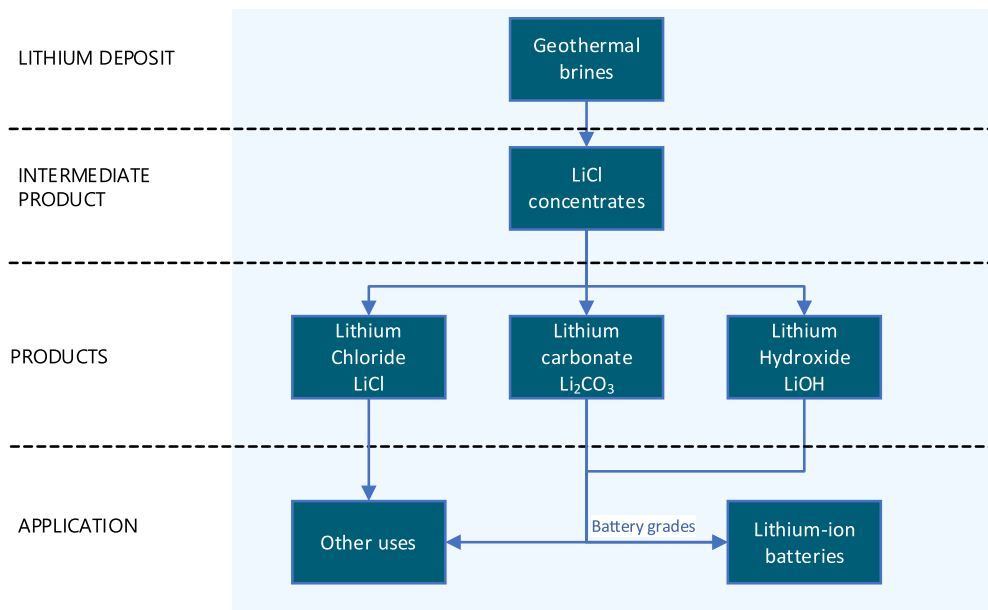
LITHIUM DEPOSIT

Geothermal brines

INTERMEDIATE PRODUCT

LiCl concentrates

PRODUCTS

Lithium Chloride LiCl

Lithium carbonate $Li_2CO_3$

Lithium Hydroxide LiOH

APPLICATION

Other uses

Battery grades

Lithium-ion batteries